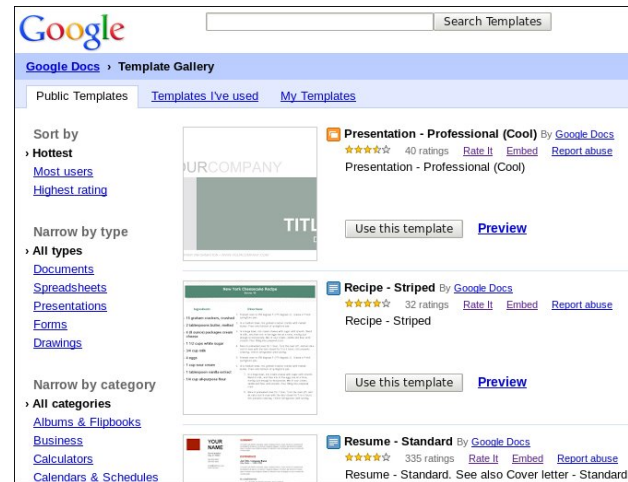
Google

Search Templates

Google Docs › Template Gallery

Public Templates | Templates I've used | My Templates

Sort by
› Hottest
Most users
Highest rating

Narrow by type
› All types
Documents
Spreadsheets
Presentations
Forms
Drawings

Narrow by category
› All categories
Albums & Flipbooks
Business
Calculators
Calendars & Schedules

URCOMPANY
TITL

Presentation - Professional (Cool) By Google Docs
40 ratings Rate It Embed Report abuse
Presentation - Professional (Cool)
Use this template Preview

New York Cheesecake Recipe

Recipe - Striped By Google Docs
32 ratings Rate It Embed Report abuse
Recipe - Striped
Use this template Preview

YOUR NAME

Resume - Standard By Google Docs
335 ratings Rate It Embed Report abuse
Resume - Standard. See also Cover letter - Standard